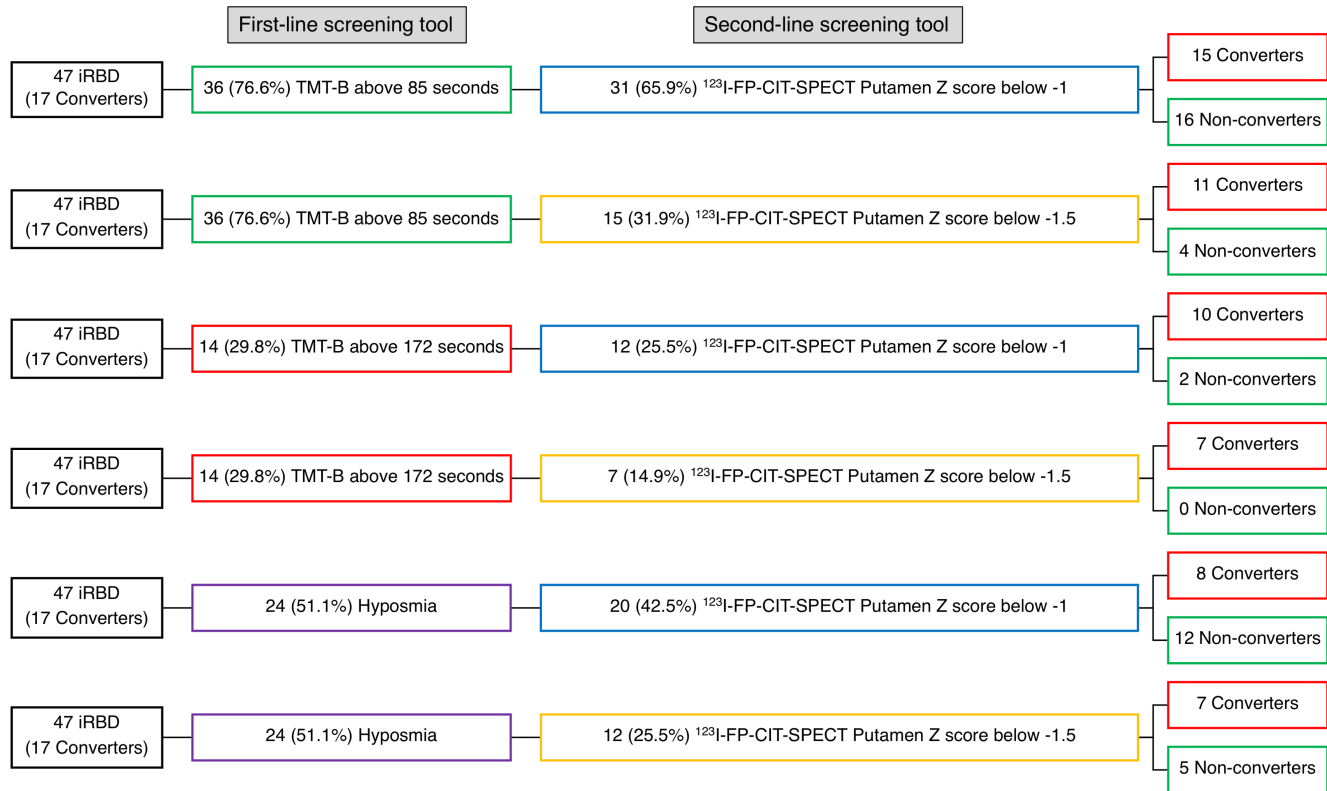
First-line screening tool

Second-line screening tool

47 iRBD (17 Converters)

36 (76.6%) TMT-B above 85 seconds

31 (65.9%) $^{123}$I-FP-CIT-SPECT Putamen Z score below -1

15 Converters

16 Non-converters

47 iRBD (17 Converters)

36 (76.6%) TMT-B above 85 seconds

15 (31.9%) $^{123}$I-FP-CIT-SPECT Putamen Z score below -1.5

11 Converters

4 Non-converters

47 iRBD (17 Converters)

14 (29.8%) TMT-B above 172 seconds

12 (25.5%) $^{123}$I-FP-CIT-SPECT Putamen Z score below -1

10 Converters

2 Non-converters

47 iRBD (17 Converters)

14 (29.8%) TMT-B above 172 seconds

7 (14.9%) $^{123}$I-FP-CIT-SPECT Putamen Z score below -1.5

7 Converters

0 Non-converters

47 iRBD (17 Converters)

24 (51.1%) Hyposmia

20 (42.5%) $^{123}$I-FP-CIT-SPECT Putamen Z score below -1

8 Converters

12 Non-converters

47 iRBD (17 Converters)

24 (51.1%) Hyposmia

12 (25.5%) $^{123}$I-FP-CIT-SPECT Putamen Z score below -1.5

7 Converters

5 Non-converters